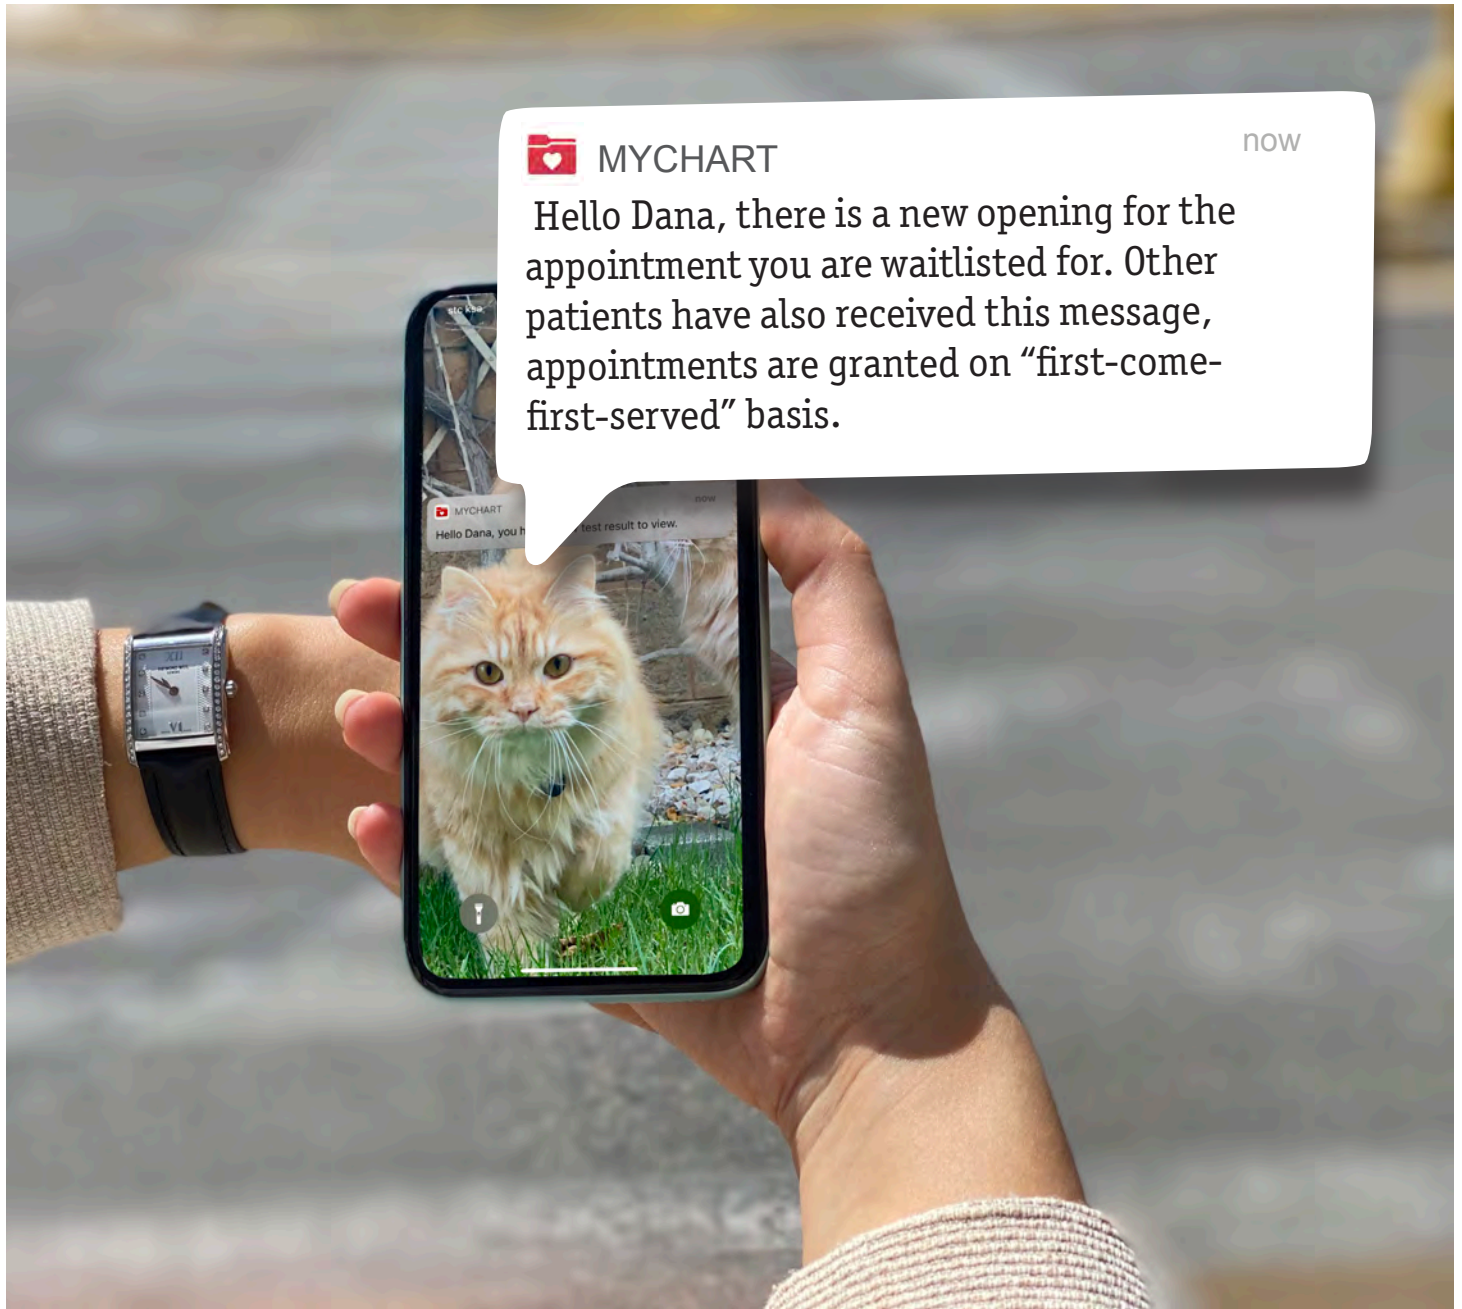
MYCHART
now

Hello Dana, there is a new opening for the appointment you are waitlisted for. Other patients have also received this message, appointments are granted on “first-come-first-served” basis.

stc KSA

MYCHART
now
Hello Dana, you h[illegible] test result to view.